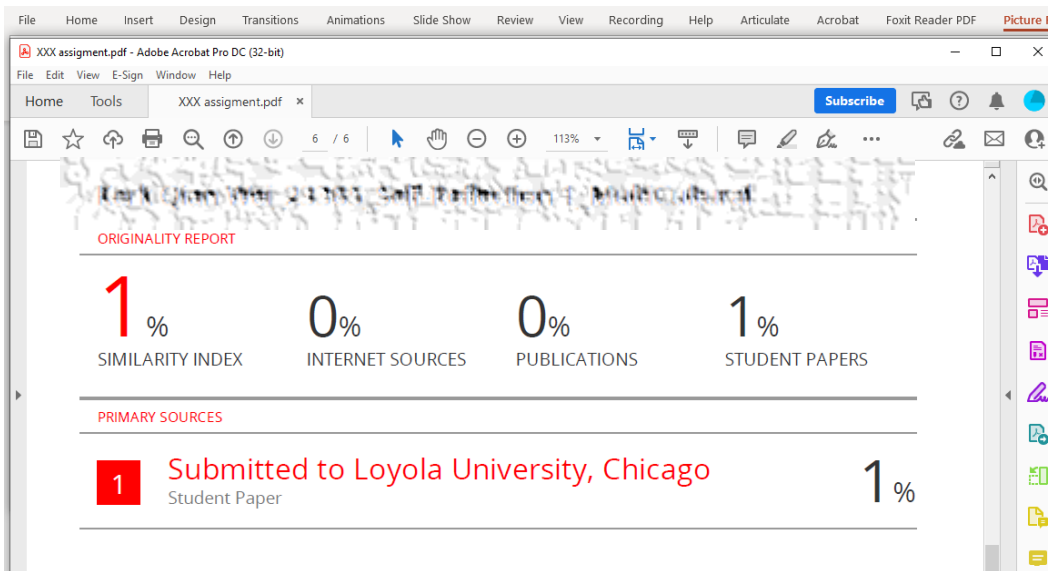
File Home Insert Design Transitions Animations Slide Show Review View Recording Help Articulate Acrobat Foxit Reader PDF Picture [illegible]

XXX assigment.pdf - Adobe Acrobat Pro DC (32-bit)

File Edit View E-Sign Window Help

Home Tools XXX assigment.pdf ×

Subscribe

6 / 6 113%

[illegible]

ORIGINALITY REPORT

1% SIMILARITY INDEX

0% INTERNET SOURCES

0% PUBLICATIONS

1% STUDENT PAPERS

PRIMARY SOURCES

1 Submitted to Loyola University, Chicago
Student Paper
1%